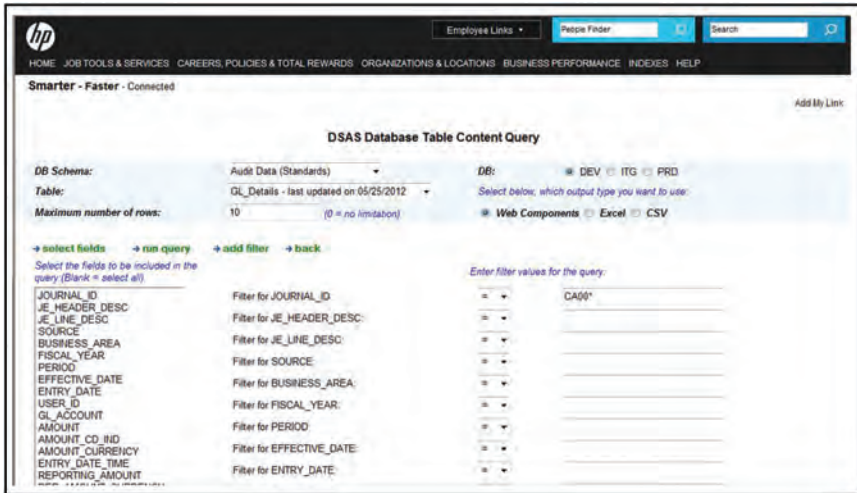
hp

Employee Links ▾ People Finder Search

HOME JOB TOOLS & SERVICES CAREERS, POLICIES & TOTAL REWARDS ORGANIZATIONS & LOCATIONS BUSINESS PERFORMANCE INDEXES HELP

Smarter - Faster - Connected

Add My Link

DSAS Database Table Content Query

DB Schema: Audit Data (Standards)
DB: DEV ITG PRD
Table: GL_Details - last updated on 05/25/2012
Select below, which output type you want to use:
Maximum number of rows: 10 (0 = no limitation)
Web Components Excel CSV

→ select fields → run query → add filter → back

Select the fields to be included in the query (Blank = select all)

Enter filter values for the query:

JOURNAL_ID
JE_HEADER_DESC
JE_LINE_DESC
SOURCE
BUSINESS_AREA
FISCAL_YEAR
PERIOD
EFFECTIVE_DATE
ENTRY_DATE
USER_ID
GL_ACCOUNT
AMOUNT
AMOUNT_CD_IND
AMOUNT_CURRENCY
ENTRY_DATE_TIME
REPORTING_AMOUNT

Filter for JOURNAL_ID = CA00*
Filter for JE_HEADER_DESC: =
Filter for JE_LINE_DESC: =
Filter for SOURCE: =
Filter for BUSINESS_AREA: =
Filter for FISCAL_YEAR: =
Filter for PERIOD: =
Filter for EFFECTIVE_DATE: =
Filter for ENTRY_DATE: =